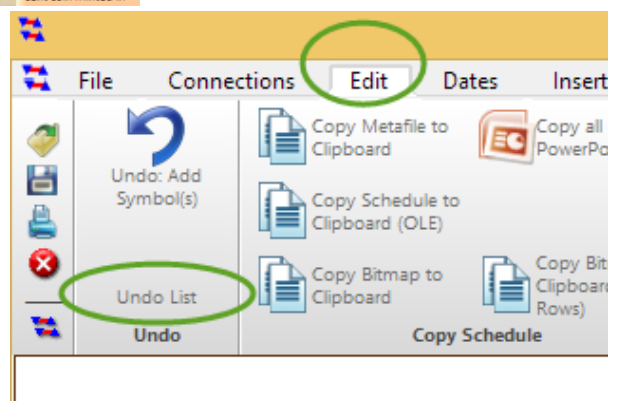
File Connections Edit Dates Insert

Undo: Add Symbol(s)

Undo List

Undo

Copy Metafile to Clipboard

Copy Schedule to Clipboard (OLE)

Copy Bitmap to Clipboard

Copy all PowerPo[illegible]

Copy Bit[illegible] Clipboard Rows)

Copy Schedule